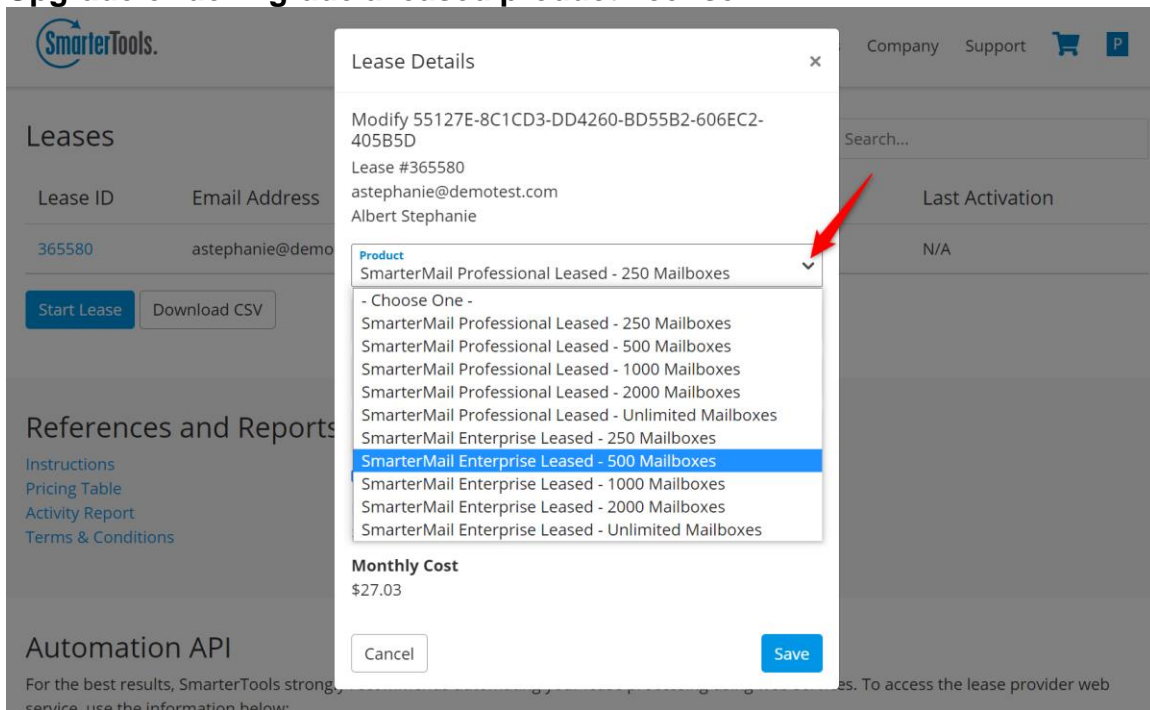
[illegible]

SmarterTools.

Company Support P

Leases

Search...

Lease ID Email Address Last Activation

365580 astephanie@demo N/A

Start Lease Download CSV

References and Reports

Instructions
Pricing Table
Activity Report
Terms & Conditions

Automation API

For the best results, SmarterTools strong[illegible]es. To access the lease provider web service, use the information below:

Lease Details ×

Modify 55127E-8C1CD3-DD4260-BD55B2-606EC2-405B5D
Lease #365580
astephanie@demotest.com
Albert Stephanie

Product
SmarterMail Professional Leased - 250 Mailboxes

- Choose One -
SmarterMail Professional Leased - 250 Mailboxes
SmarterMail Professional Leased - 500 Mailboxes
SmarterMail Professional Leased - 1000 Mailboxes
SmarterMail Professional Leased - 2000 Mailboxes
SmarterMail Professional Leased - Unlimited Mailboxes
SmarterMail Enterprise Leased - 250 Mailboxes
SmarterMail Enterprise Leased - 500 Mailboxes
SmarterMail Enterprise Leased - 1000 Mailboxes
SmarterMail Enterprise Leased - 2000 Mailboxes
SmarterMail Enterprise Leased - Unlimited Mailboxes

Monthly Cost
$27.03

Cancel Save